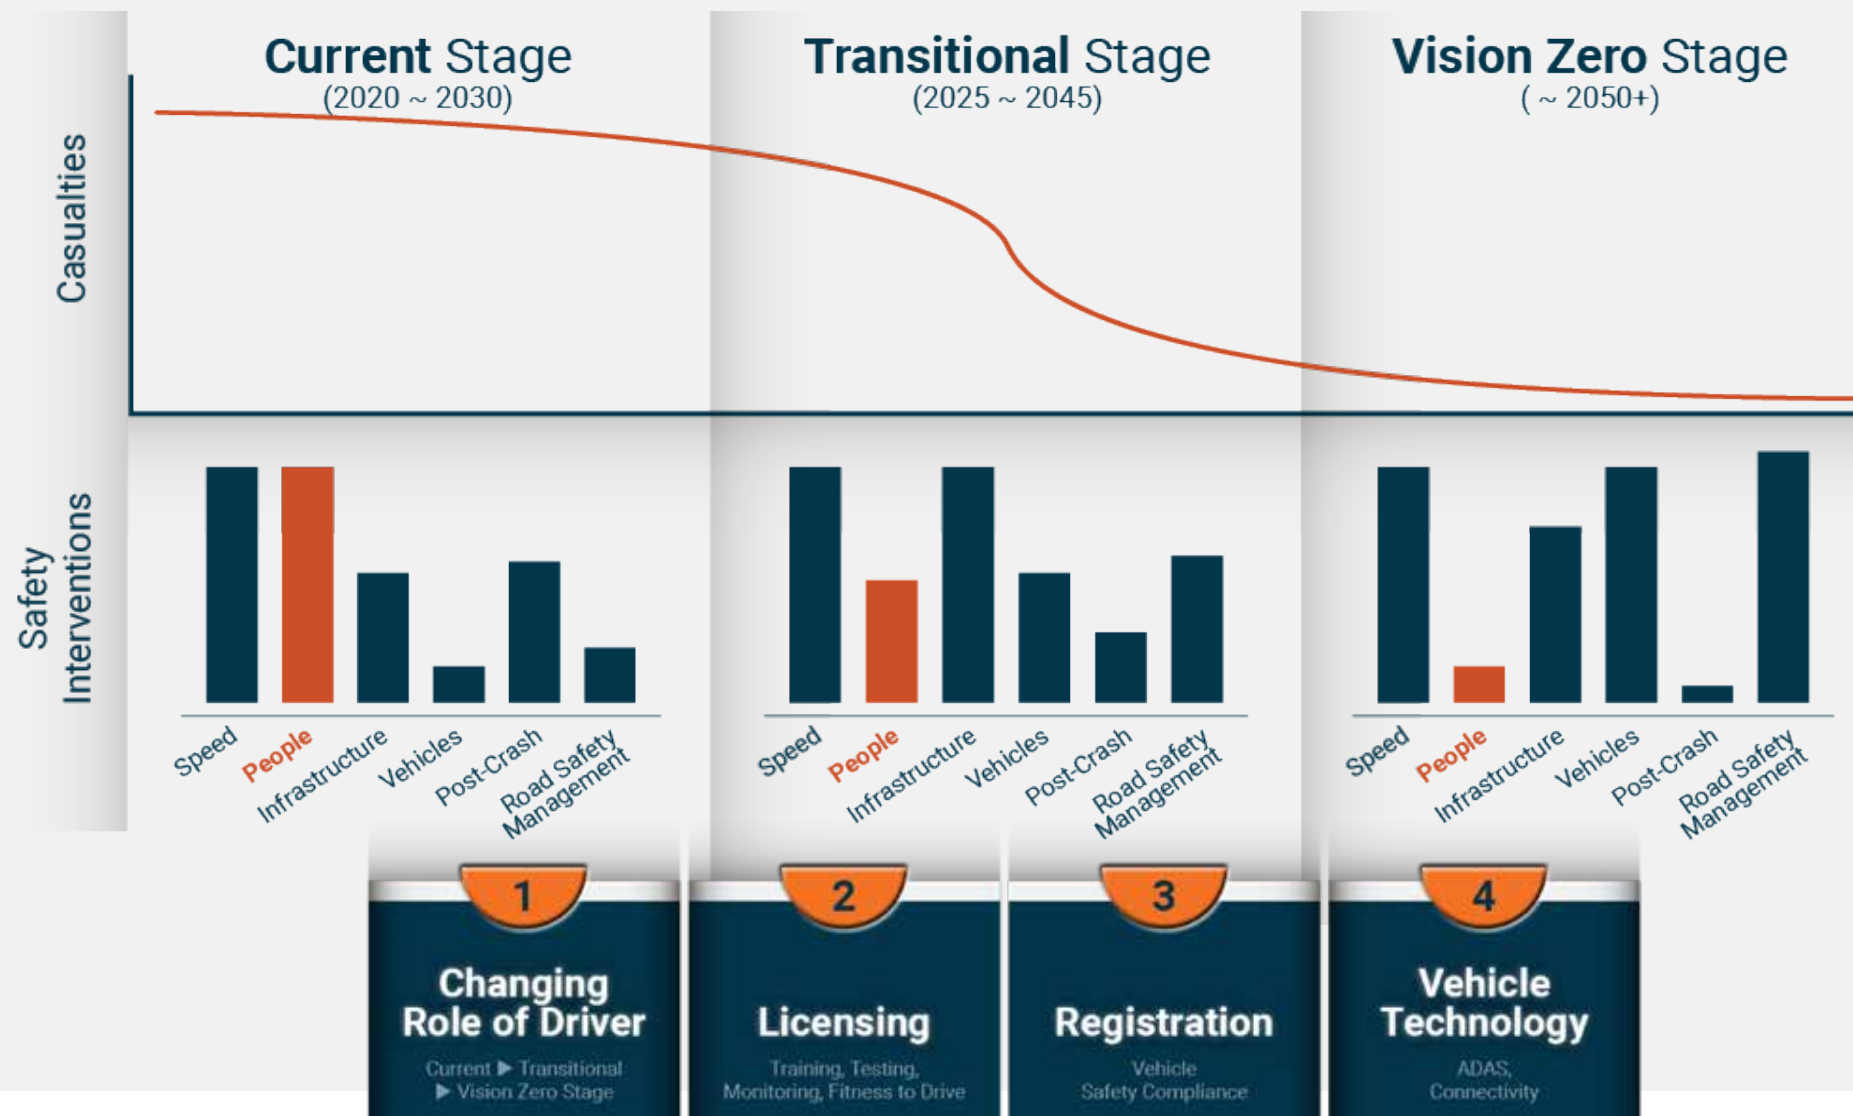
Current Stage
(2020 ~ 2030)

Transitional Stage
(2025 ~ 2045)

Vision Zero Stage
( ~ 2050+)

Casualties

Safety Interventions

Speed People Infrastructure Vehicles Post-Crash Road Safety Management

Speed People Infrastructure Vehicles Post-Crash Road Safety Management

Speed People Infrastructure Vehicles Post-Crash Road Safety Management

1
Changing Role of Driver
Current ▶ Transitional ▶ Vision Zero Stage

2
Licensing
Training, Testing, Monitoring, Fitness to Drive

3
Registration
Vehicle Safety Compliance

4
Vehicle Technology
ADAS, Connectivity